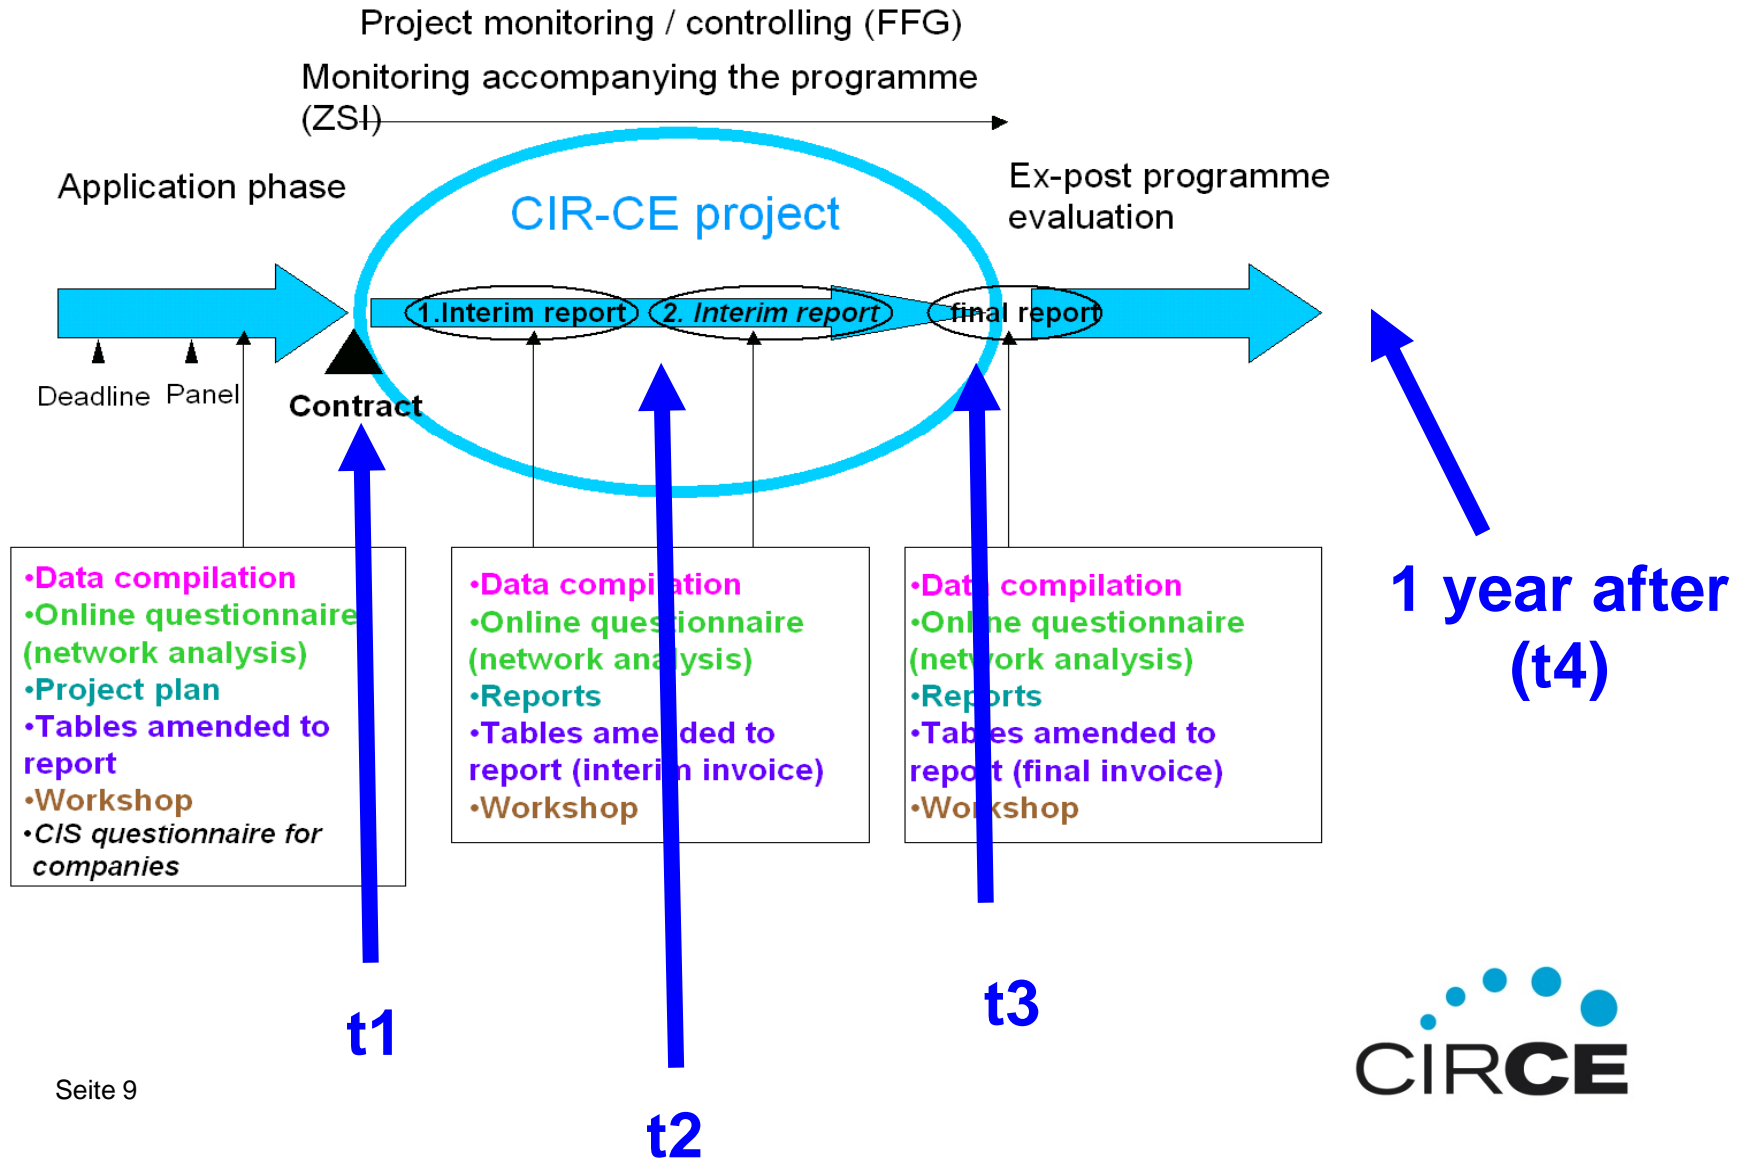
Project monitoring / controlling (FFG)

Monitoring accompanying the programme (ZSI)

Application phase

CIR-CE project

Ex-post programme evaluation

1.Interim report

2. Interim report

final report

Deadline

Panel

Contract

•Data compilation
•Online questionnaire (network analysis)
•Project plan
•Tables amended to report
•Workshop
•CIS questionnaire for companies

•Data compi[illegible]ation
•Online ques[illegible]ionnaire (network ana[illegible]ysis)
•Reports
•Tables ame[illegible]ded to report (interi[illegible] invoice)
•Workshop

•Dat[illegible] compilation
•Onl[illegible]ne questionnaire (net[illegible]ork analysis)
•Rep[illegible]orts
•Tab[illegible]es amended to repo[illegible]t (final invoice)
•Wo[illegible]kshop

1 year after (t4)

t1

t2

t3

Seite 9

CIRCE